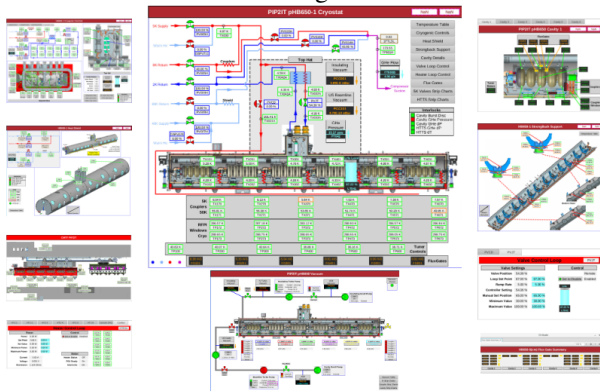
PIP2IT pHB650-1 Cryostat

Temperature Table
Cryogenic Controls
Vacuum
Strongback Support
Cavity Details
Valve Loop Control
Heater Loop Control
Flow Curves
All Valves Strip Charts
HTTS Strip Charts

Top Hat

Insulating Vacuum

Cavity Vacuum

Coupler

Shield

Flexibles

PIP2IT pHB650 Cavity 1

Valve Control Loop

Valve Settings